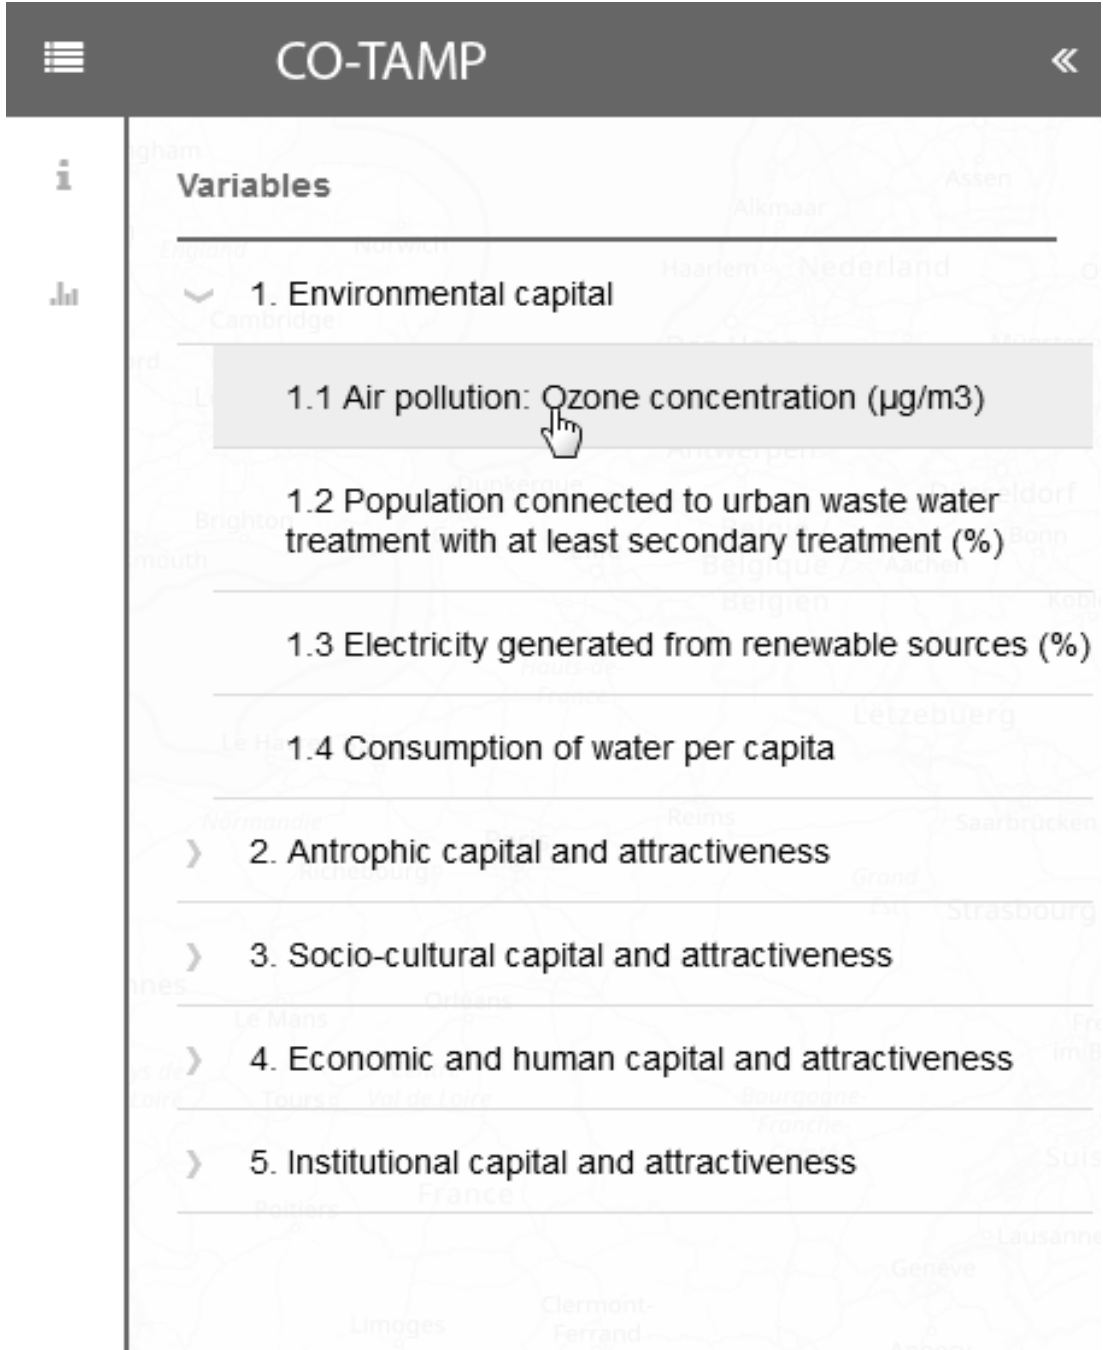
CO-TAMP

«

Variables

1. Environmental capital

1.1 Air pollution: Ozone concentration (µg/m3)

1.2 Population connected to urban waste water treatment with at least secondary treatment (%)

1.3 Electricity generated from renewable sources (%)

1.4 Consumption of water per capita

2. Antrophic capital and attractiveness

3. Socio-cultural capital and attractiveness

4. Economic and human capital and attractiveness

5. Institutional capital and attractiveness